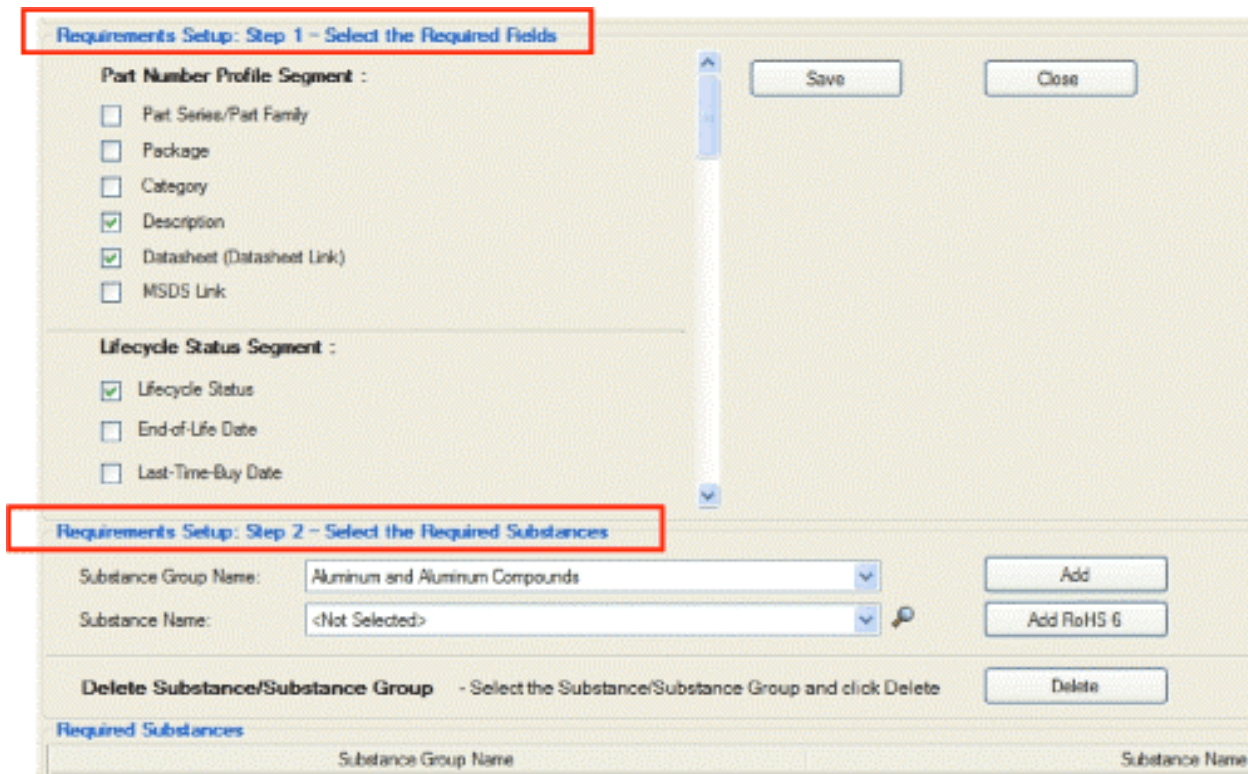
Requirements Setup: Step 1 – Select the Required Fields

Part Number Profile Segment :

Part Series/Part Family

Package

Category

Description

Datasheet (Datasheet Link)

MSDS Link

Lifecycle Status Segment :

Lifecycle Status

End-of-Life Date

Last-Time-Buy Date

Save

Close

Requirements Setup: Step 2 – Select the Required Substances

Substance Group Name: Aluminum and Aluminum Compounds

Add

Substance Name: <Not Selected>

Add RoHS 6

Delete Substance/Substance Group - Select the Substance/Substance Group and click Delete

Delete

Required Substances

| Substance Group Name | Substance Name |
|---|---|